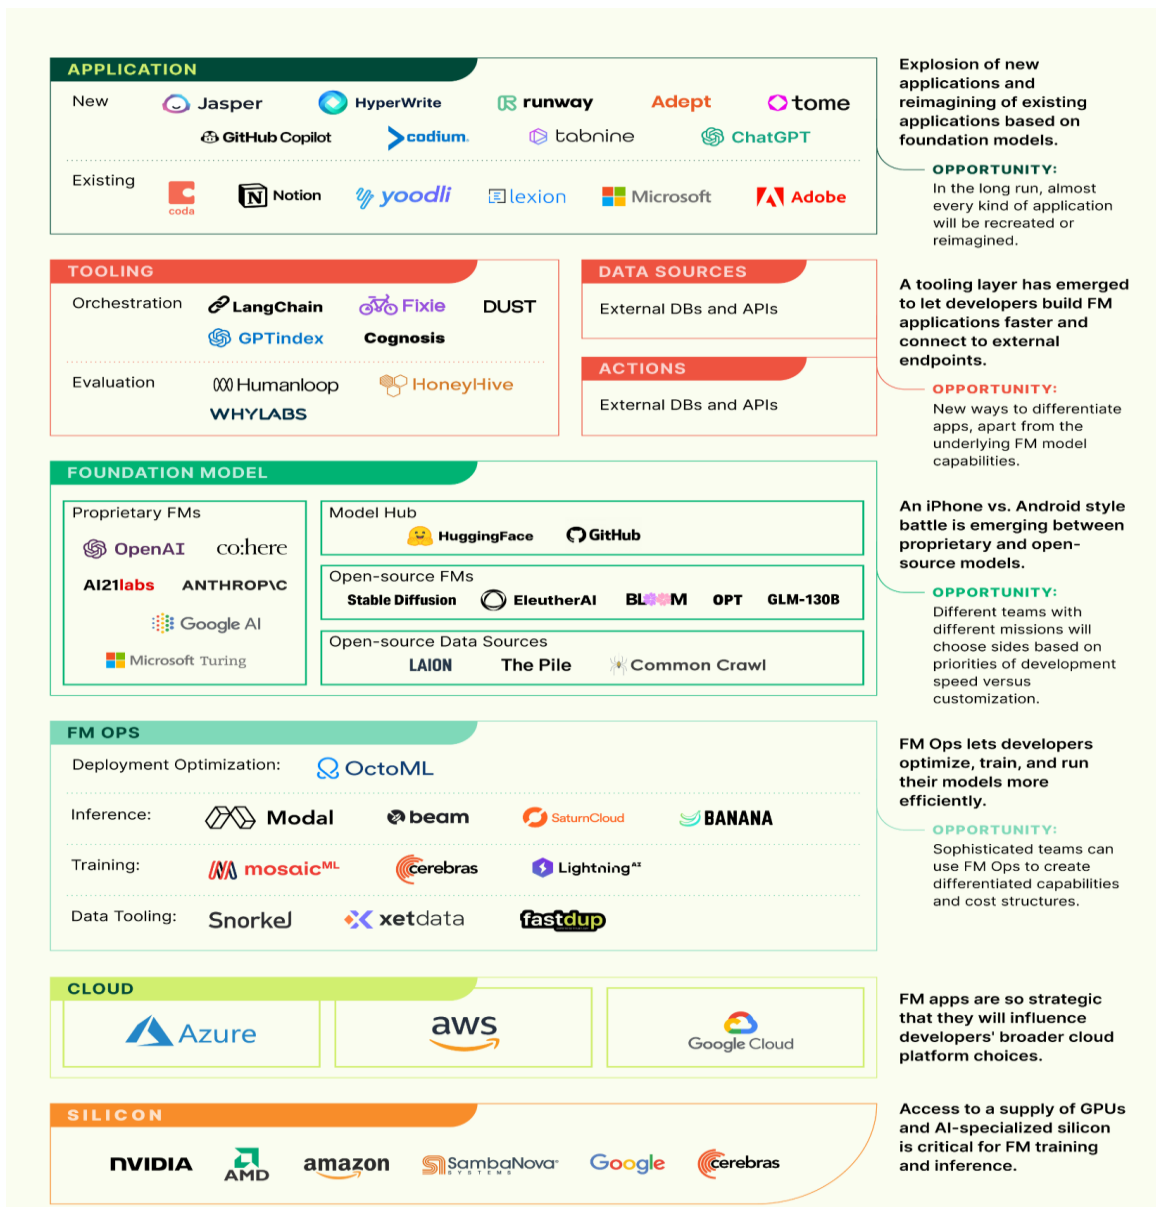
APPLICATION

New
Jasper
HyperWrite
runway
Adept
tome
GitHub Copilot
codium.
tabnine
ChatGPT

Existing
coda
Notion
yoodli
lexion
Microsoft
Adobe

Explosion of new applications and reimagining of existing applications based on foundation models.

OPPORTUNITY:
In the long run, almost every kind of application will be recreated or reimagined.

TOOLING

Orchestration
LangChain
Fixie
DUST
GPTindex
Cognosis

Evaluation
Humanloop
HoneyHive
WHYLABS

DATA SOURCES
External DBs and APIs

ACTIONS
External DBs and APIs

A tooling layer has emerged to let developers build FM applications faster and connect to external endpoints.

OPPORTUNITY:
New ways to differentiate apps, apart from the underlying FM model capabilities.

FOUNDATION MODEL

Proprietary FMs
OpenAI
co:here
AI21labs
ANTHROP\C
Google AI
Microsoft Turing

Model Hub
HuggingFace
GitHub

Open-source FMs
Stable Diffusion
EleutherAI
BLOOM
OPT
GLM-130B

Open-source Data Sources
LAION
The Pile
Common Crawl

An iPhone vs. Android style battle is emerging between proprietary and open-source models.

OPPORTUNITY:
Different teams with different missions will choose sides based on priorities of development speed versus customization.

FM OPS

Deployment Optimization:
OctoML

Inference:
Modal
beam
SaturnCloud
BANANA

Training:
mosaic$^{ML}$
cerebras
Lightning$^{AI}$

Data Tooling:
Snorkel
xetdata
fastdup

FM Ops lets developers optimize, train, and run their models more efficiently.

OPPORTUNITY:
Sophisticated teams can use FM Ops to create differentiated capabilities and cost structures.

CLOUD
Azure
aws
Google Cloud

FM apps are so strategic that they will influence developers' broader cloud platform choices.

SILICON
NVIDIA
AMD
amazon
SambaNova SYSTEMS
Google
cerebras

Access to a supply of GPUs and AI-specialized silicon is critical for FM training and inference.